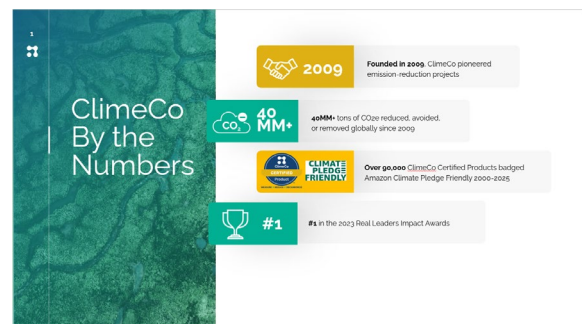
1

ClimeCo By the Numbers

2009

**Founded in 2009**, ClimeCo pioneered emission-reduction projects

$CO_2$ 40MM+

**40MM+** tons of CO2e reduced, avoided, or removed globally since 2009

ClimeCo CERTIFIED Product

CLIMATE PLEDGE FRIENDLY

**Over 90,000** ClimeCo Certified Products badged Amazon Climate Pledge Friendly 2000-2025

#1

**#1** in the 2023 Real Leaders Impact Awards